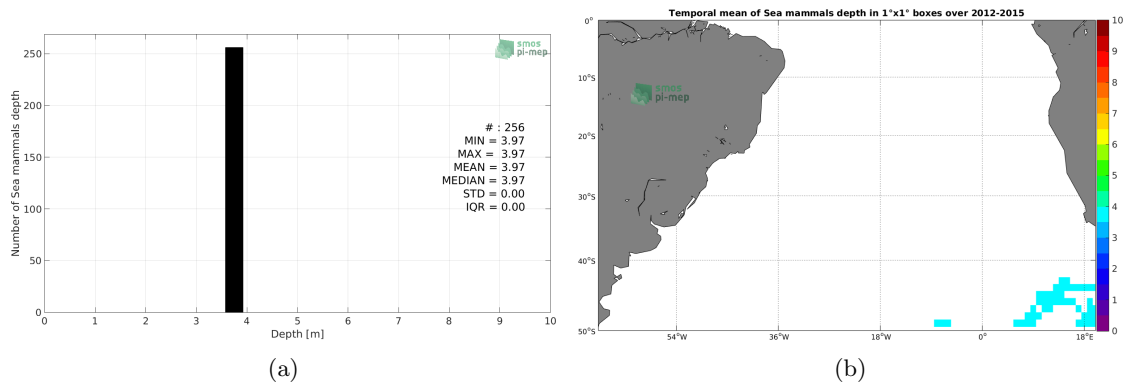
smos
pi-mep

# : 256
MIN = 3.97
MAX = 3.97
MEAN = 3.97
MEDIAN = 3.97
STD = 0.00
IQR = 0.00

Number of Sea mammals depth
250
200
150
100
50
0
0 1 2 3 4 5 6 7 8 9 10
Depth [m]

(a)

Temporal mean of Sea mammals depth in 1°x1° boxes over 2012-2015

smos
pi-mep

0°
10°S
20°S
30°S
40°S
50°S
54°W 36°W 18°W 0° 18°E

10
9
8
7
6
5
4
3
2
1
0

(b)